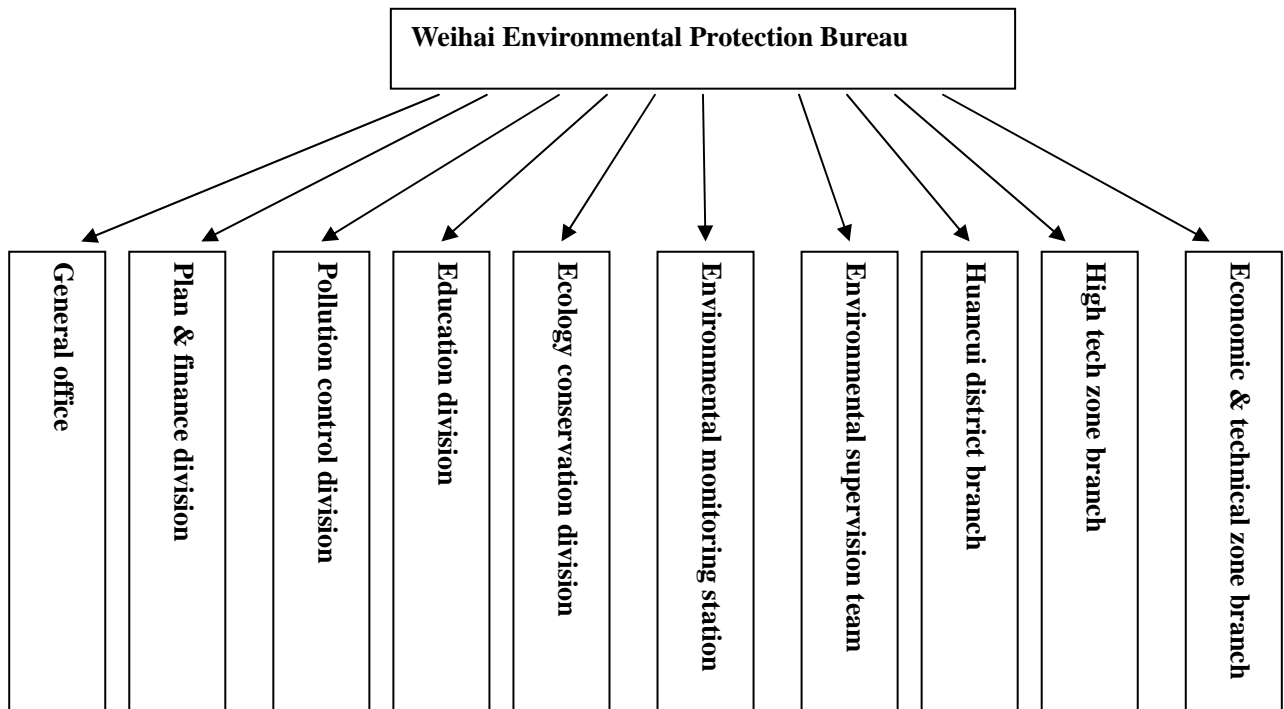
Weihai Environmental Protection Bureau

General office

Plan & finance division

Pollution control division

Education division

Ecology conservation division

Environmental monitoring station

Environmental supervision team

Huancui district branch

High tech zone branch

Economic & technical zone branch